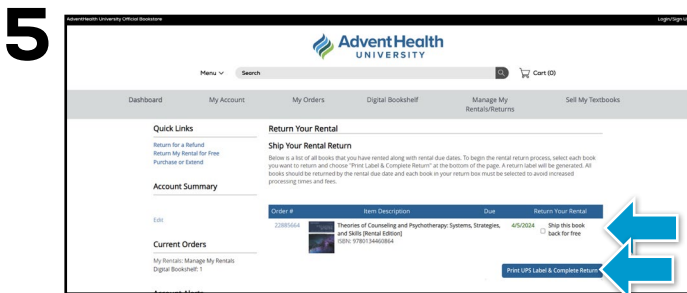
5

AdventHealth University Official Bookstore

Login/Sign U

AdventHealth UNIVERSITY

Menu

Search

Cart (0)

Dashboard

My Account

My Orders

Digital Bookshelf

Manage My Rentals/Returns

Sell My Textbooks

Quick Links

Return for a Refund
Return My Rental for Free
Purchase or Extend

Account Summary

Edit

Current Orders

My Rentals: Manage My Rentals
Digital Bookshelf: 1

Return Your Rental

Ship Your Rental Return

Below is a list of all books that you have rented along with rental due dates. To begin the rental return process, select each book you want to return and choose "Print Label & Complete Return" at the bottom of the page. A return label will be generated. All books should be returned by the rental due date and each book in your return box must be selected to avoid increased processing times and fees.

| Order # | Item Description | Due | Return Your Rental |
|---|---|---|---|
| 22885664 | Theories of Counseling and Psychotherapy: Systems, Strategies, and Skills [Rental Edition] ISBN: 9780134460864 | 4/5/2024 | Ship this book back for free |

Print UPS Label & Complete Return